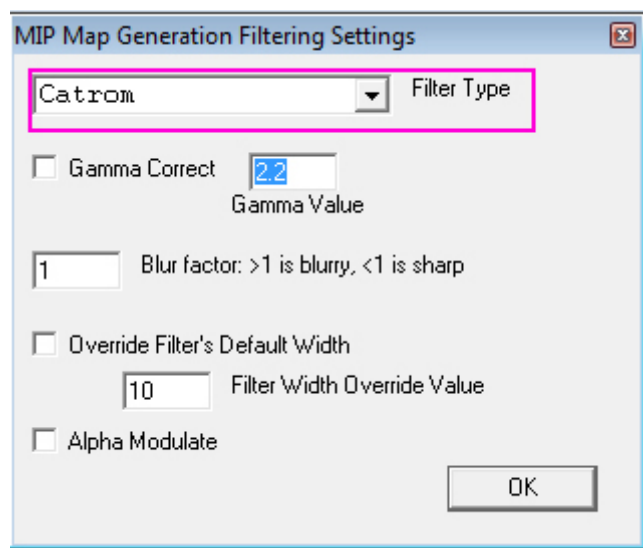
MIP Map Generation Filtering Settings

Catrom

Filter Type

Gamma Correct

2.2

Gamma Value

1

Blur factor: >1 is blurry, <1 is sharp

Override Filter's Default Width

10

Filter Width Override Value

Alpha Modulate

OK